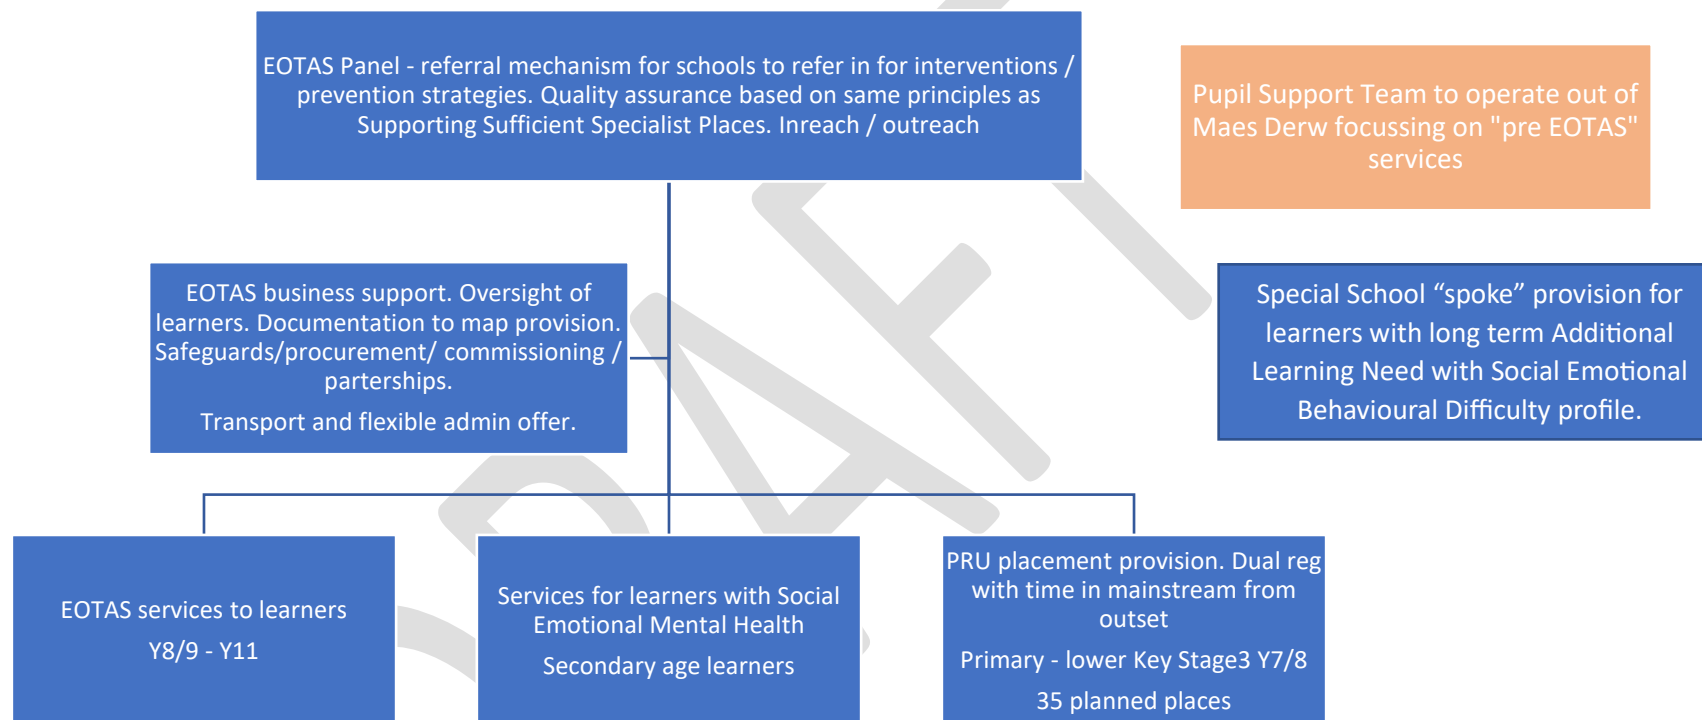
EOTAS Panel - referral mechanism for schools to refer in for interventions / prevention strategies. Quality assurance based on same principles as Supporting Sufficient Specialist Places. Inreach / outreach

Pupil Support Team to operate out of Maes Derw focussing on "pre EOTAS" services

EOTAS business support. Oversight of learners. Documentation to map provision. Safeguards/procurement/ commissioning / parterships.

Transport and flexible admin offer.

Special School “spoke” provision for learners with long term Additional Learning Need with Social Emotional Behavioural Difficulty profile.

EOTAS services to learners

Y8/9 - Y11

Services for learners with Social Emotional Mental Health

Secondary age learners

PRU placement provision. Dual reg with time in mainstream from outset

Primary - lower Key Stage3 Y7/8

35 planned places